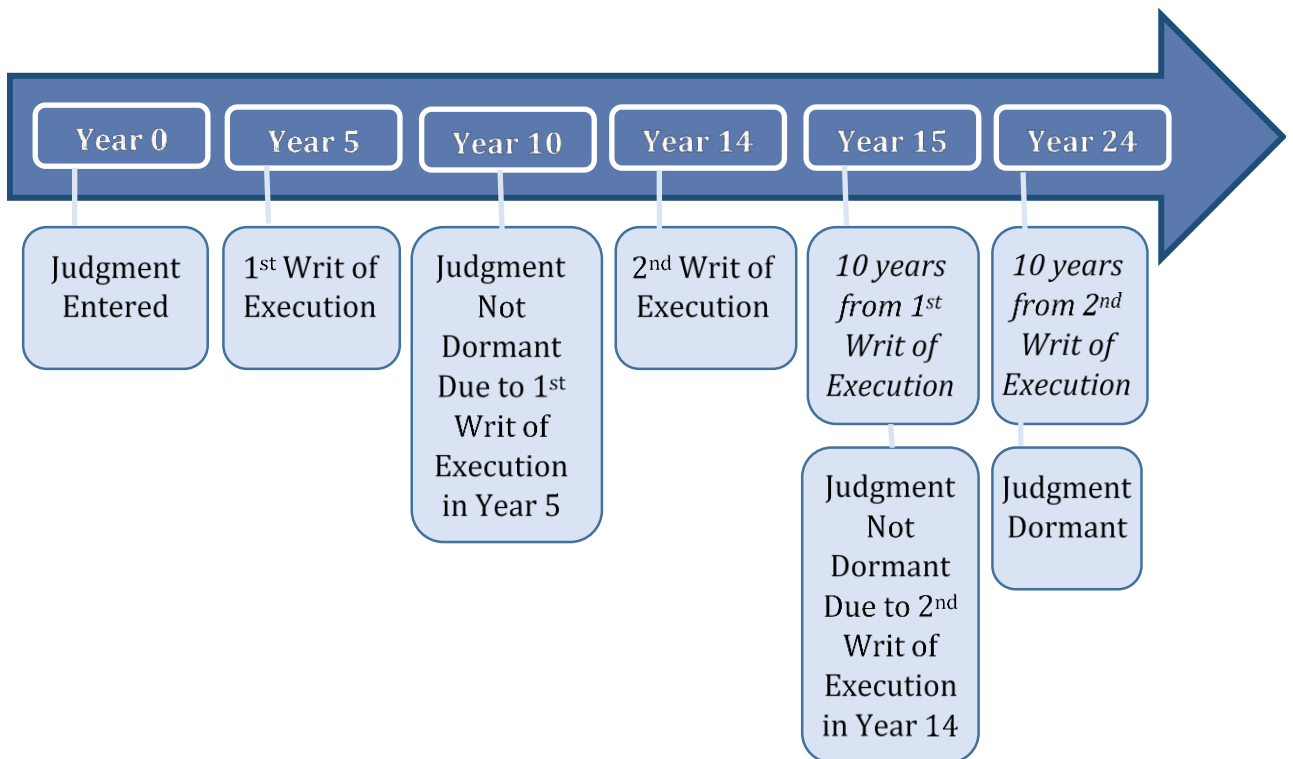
Year 0

Judgment Entered

Year 5

1st Writ of Execution

Year 10

Judgment Not Dormant Due to 1st Writ of Execution in Year 5

Year 14

2nd Writ of Execution

Year 15

10 years from 1st Writ of Execution

Judgment Not Dormant Due to 2nd Writ of Execution in Year 14

Year 24

10 years from 2nd Writ of Execution

Judgment Dormant